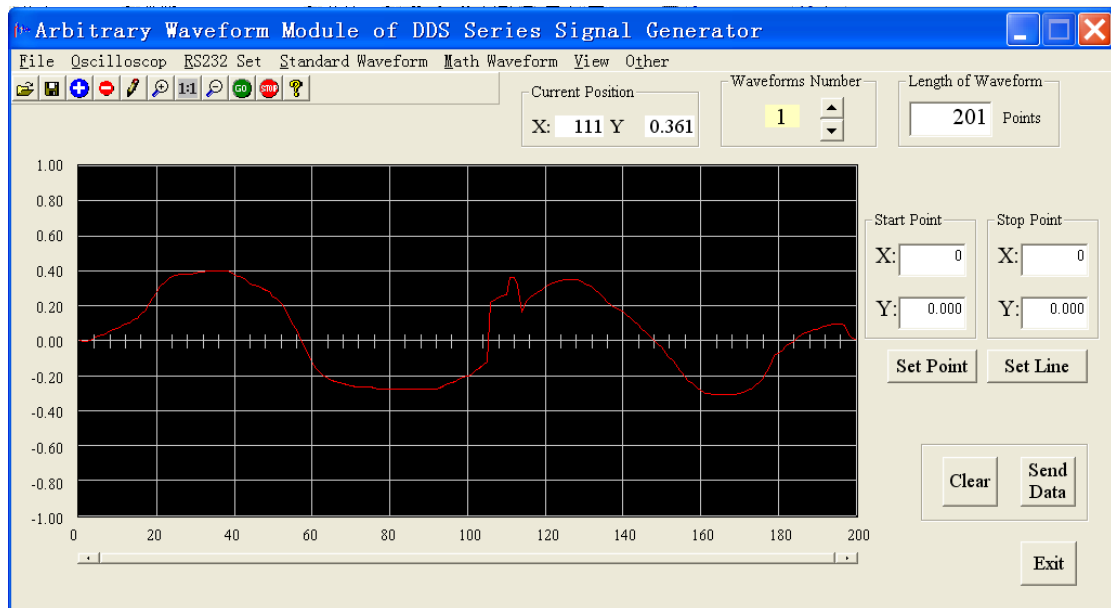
Arbitrary Waveform Module of DDS Series Signal Generator

File Oscilloscop RS232 Set Standard Waveform Math Waveform View Other

1:1 GO STOP ?

Current Position
X: 111 Y 0.361

Waveforms Number
1

Length of Waveform
201 Points

1.00
0.80
0.60
0.40
0.20
0.00
-0.20
-0.40
-0.60
-0.80
-1.00

0 20 40 60 80 100 120 140 160 180 200

Start Point
X: 0
Y: 0.000

Stop Point
X: 0
Y: 0.000

Set Point
Set Line

Clear
Send Data

Exit